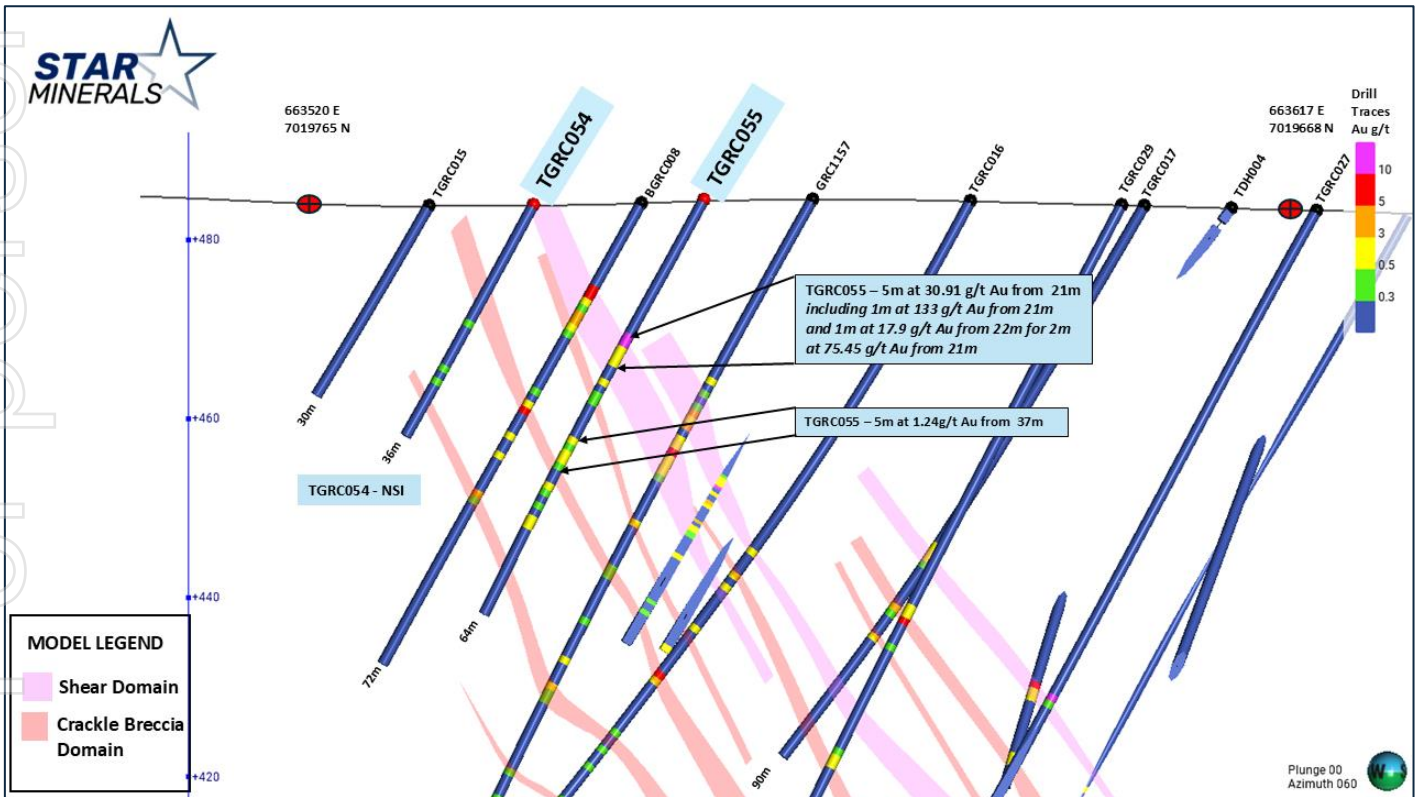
STAR MINERALS

663520 E
7019765 N

TGRC015

TGRC054

BGRC008

TGRC055

GRC1157

TGRC016

TGRC029

TGRC017

TDH004

663617 E
7019668 N

TGRC027

Drill Traces Au g/t

10

5

3

0.5

0.3

+480

+460

+440

+420

TGRC055 – 5m at 30.91 g/t Au from 21m *including 1m at 133 g/t Au from 21m and 1m at 17.9 g/t Au from 22m for 2m at 75.45 g/t Au from 21m*

TGRC055 – 5m at 1.24g/t Au from 37m

TGRC054 - NSI

30m

36m

64m

72m

90m

MODEL LEGEND

Shear Domain

Crackle Breccia Domain

Plunge 00
Azimuth 060